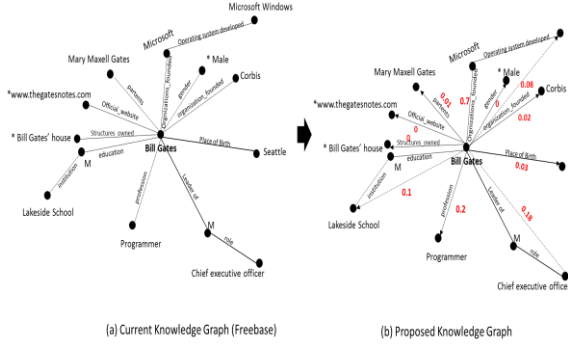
Microsoft Windows

Microsoft

Operating system developed

Mary Maxell Gates

parents

organizations_founded

gender

* Male

Corbis

organization_founded

*www.thegatesnotes.com

Official_website

* Bill Gates' house

Structures_owned

Bill Gates

Place of Birth

Seattle

M

education

institution

profession

Leader of

Lakeside School

Programmer

M

role

Chief executive officer

(a) Current Knowledge Graph (Freebase)

Microsoft

Operating system developed

Mary Maxell Gates

parents

0.01

organizations_founded

0.7

* Male

gender

0

0.08

Corbis

*www.thegatesnotes.com

Official_website

0

organization_founded

0.02

* Bill Gates' house

0

Structures_owned

Bill Gates

Place of Birth

0.03

M

education

institution

0.1

profession

0.2

Leader of

0.18

Lakeside School

Programmer

M

role

Chief executive office

(b) Proposed Knowledge Graph